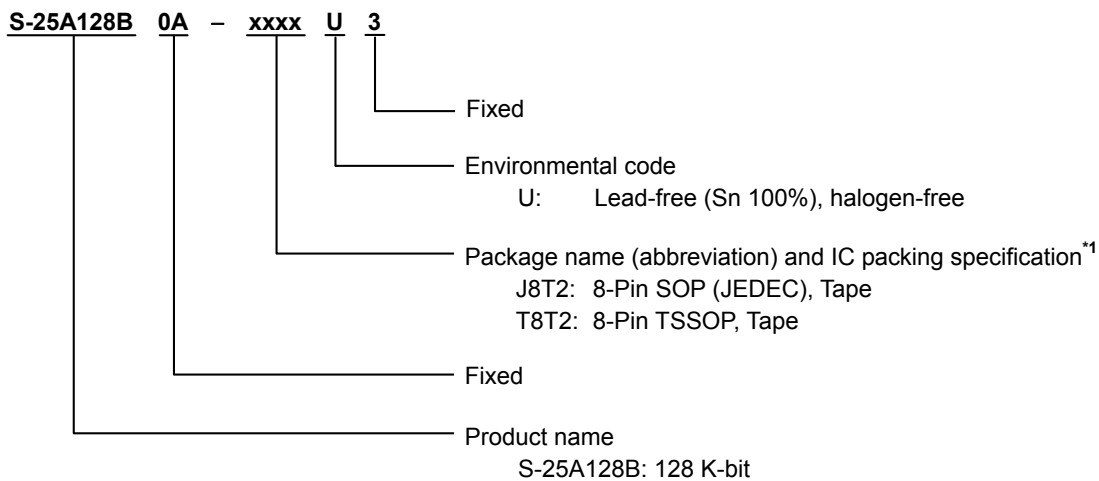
S-25A128B 0A – xxxx U 3

Fixed

Environmental code
U: Lead-free (Sn 100%), halogen-free

Package name (abbreviation) and IC packing specification$^{*1}$
J8T2: 8-Pin SOP (JEDEC), Tape
T8T2: 8-Pin TSSOP, Tape

Fixed

Product name
S-25A128B: 128 K-bit